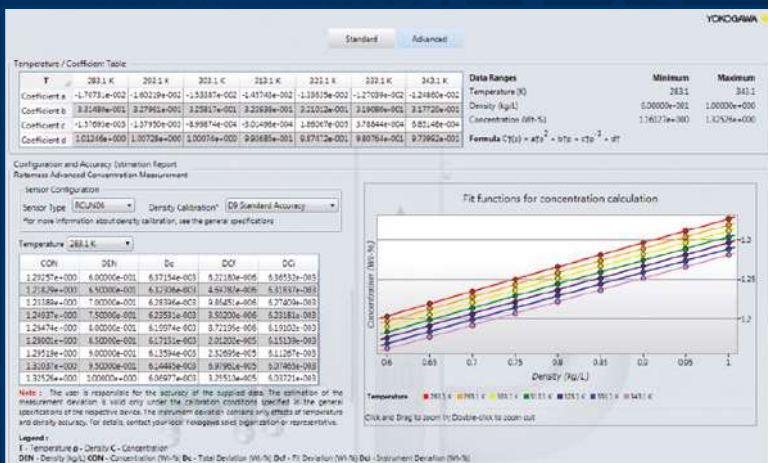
YOKOGAWA

Standard Advanced

Temperature / Coefficient Table

| T | 283.1 K | 293.1 K | 303.1 K | 313.1 K | 323.1 K | 333.1 K | 343.1 K |
|---|---|---|---|---|---|---|---|
| Coefficient a | -1.76731e-002 | -1.60219e-002 | -1.53387e-002 | -1.45743e-002 | -1.38615e-002 | -1.27039e-002 | -1.24860e-002 |
| Coefficient b | 3.31489e-001 | 3.27961e-001 | 3.25817e-001 | 3.22936e-001 | 3.21012e-001 | 3.19089e-001 | 3.17720e-001 |
| Coefficient c | -1.37690e-003 | -1.37950e-003 | -8.99874e-004 | -5.01496e-004 | 1.86067e-005 | 3.76844e-004 | 6.85148e-004 |
| Coefficient d | 1.01246e+000 | 1.00728e+000 | 1.00074e+000 | 9.93685e-001 | 9.87412e-001 | 9.80764e-001 | 9.73992e-001 |

Data Ranges | Minimum | Maximum
Temperature (K) | 283.1 | 343.1
Density (kg/L) | 6.00000e-001 | 1.00000e+000
Concentration (Wt-%) | 1.16127e+000 | 1.32926e+000

Formula $C(T, \rho) = a T\rho^2 + bT\rho + cT\rho^{-1} + dT$

Configuration and Accuracy Estimation Report
Rotamass Advanced Concentration Measurement

Sensor Configuration
Sensor Type RCUN06 Density Calibration* D9 Standard Accuracy
*For more information about density calibration, see the general specifications

Temperature 283.1 K

| CON | DEN | Dc | DCf | DCi |
|---|---|---|---|---|
| 1.29257e+000 | 6.00000e-001 | 6.37154e-003 | 5.22180e-006 | 6.36532e-003 |
| 1.21829e+000 | 6.50000e-001 | 6.32306e-003 | 4.64787e-006 | 6.31637e-003 |
| 1.21189e+000 | 7.00000e-001 | 6.28386e-003 | 3.86451e-006 | 6.27409e-003 |
| 1.24037e+000 | 7.50000e-001 | 6.23531e-003 | 3.50200e-006 | 6.23181e-003 |
| 1.29474e+000 | 8.00000e-001 | 6.19974e-003 | 8.72135e-006 | 6.19102e-003 |
| 1.29001e+000 | 8.50000e-001 | 6.17151e-003 | 2.01200e-005 | 6.15139e-003 |
| 1.29519e+000 | 9.00000e-001 | 6.13594e-003 | 2.52695e-005 | 6.11267e-003 |
| 1.31037e+000 | 9.50000e-001 | 6.14493e-003 | 5.97956e-005 | 6.07463e-003 |
| 1.32526e+000 | 1.00000e+000 | 6.06977e-003 | 1.25513e-005 | 6.03721e-003 |

Note : The user is responsible for the accuracy of the supplied data. The estimation of the measurement deviation is valid only under the calibration conditions specified in the general specifications of the respective device. The instrument deviation contains only effects of temperature and density accuracy. For details, contact your local Yokogawa sales organization or representative.

Legend :
T - Temperature ρ - Density C - Concentration
DEN - Density (kg/L) CON - Concentration (Wt-%) Dc - Total Deviation (Wt-%) Dcf - Fit Deviation (Wt-%) Dci - Instrument Deviation (Wt-%)

Fit functions for concentration calculation
Concentration (Wt-%)
1.3
1.25
1.2
0.6 0.65 0.7 0.75 0.8 0.85 0.9 0.95 1
Density (kg/L)
Temperature 283.1 K 293.1 K 303.1 K 313.1 K 323.1 K 333.1 K 343.1 K
Click and Drag to zoom in; Double-click to zoom out